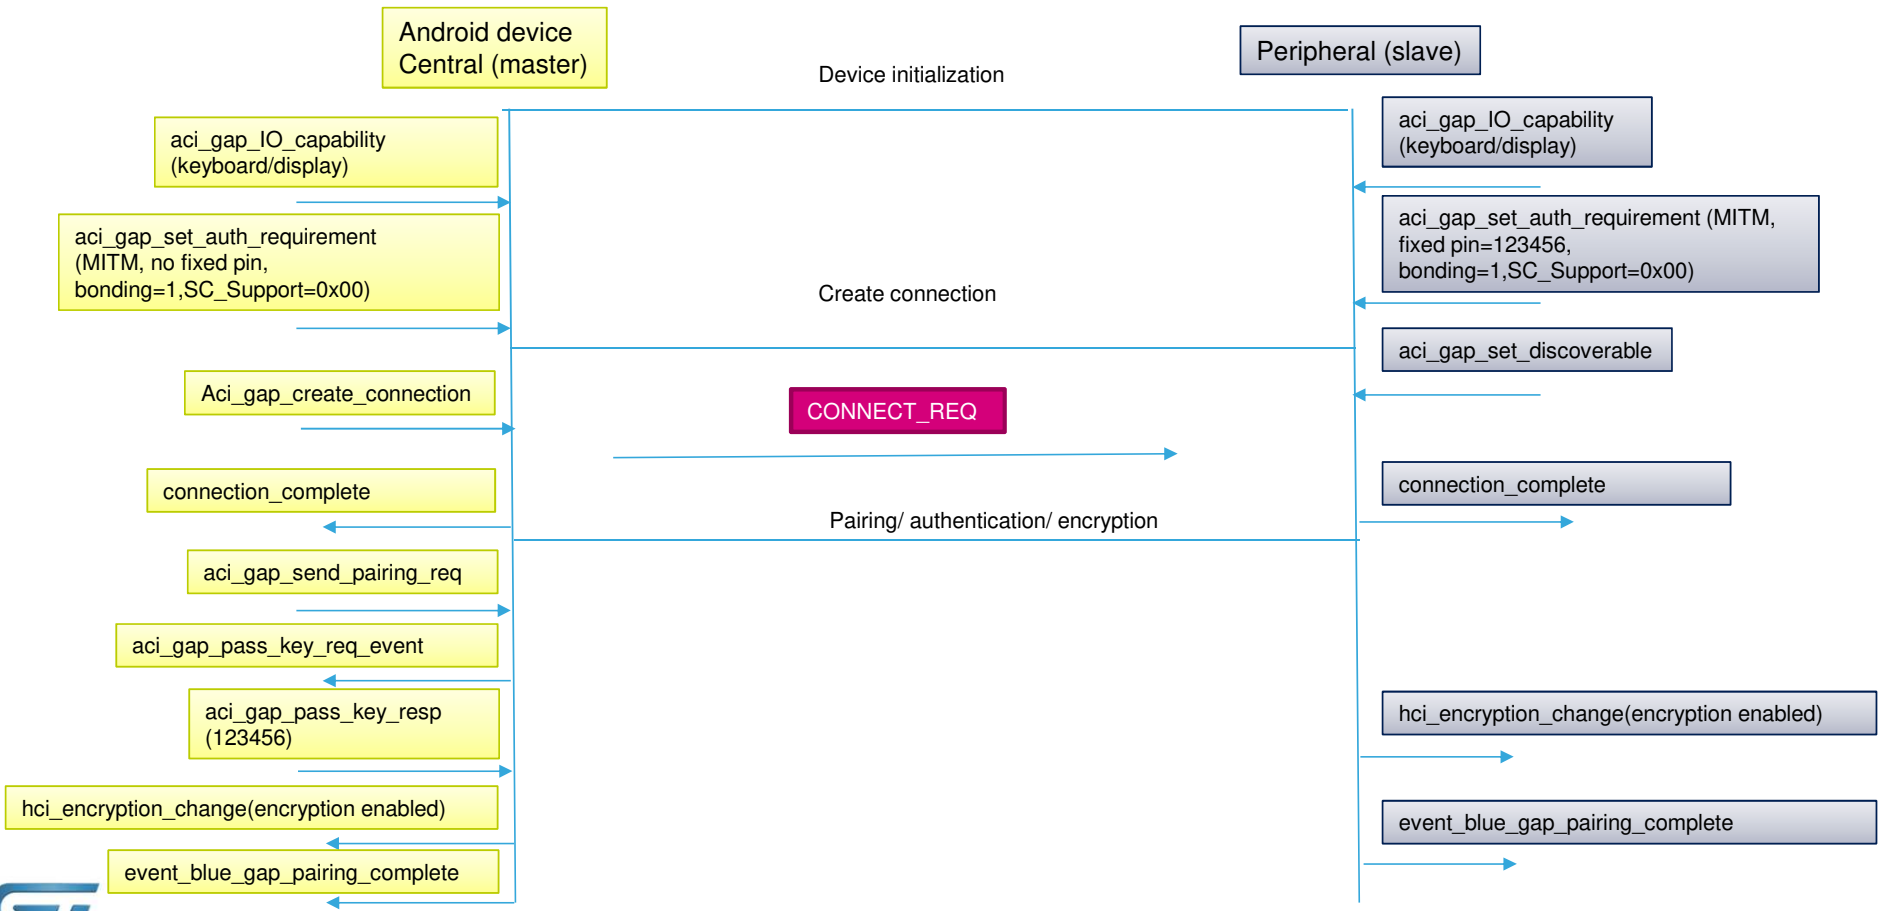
Android device Central (master)

Peripheral (slave)

Device initialization

aci_gap_IO_capability (keyboard/display)

aci_gap_IO_capability (keyboard/display)

aci_gap_set_auth_requirement (MITM, no fixed pin, bonding=1,SC_Support=0x00)

aci_gap_set_auth_requirement (MITM, fixed pin=123456, bonding=1,SC_Support=0x00)

Create connection

aci_gap_set_discoverable

Aci_gap_create_connection

CONNECT_REQ

connection_complete

connection_complete

Pairing/ authentication/ encryption

aci_gap_send_pairing_req

aci_gap_pass_key_req_event

aci_gap_pass_key_resp (123456)

hci_encryption_change(encryption enabled)

hci_encryption_change(encryption enabled)

event_blue_gap_pairing_complete

event_blue_gap_pairing_complete